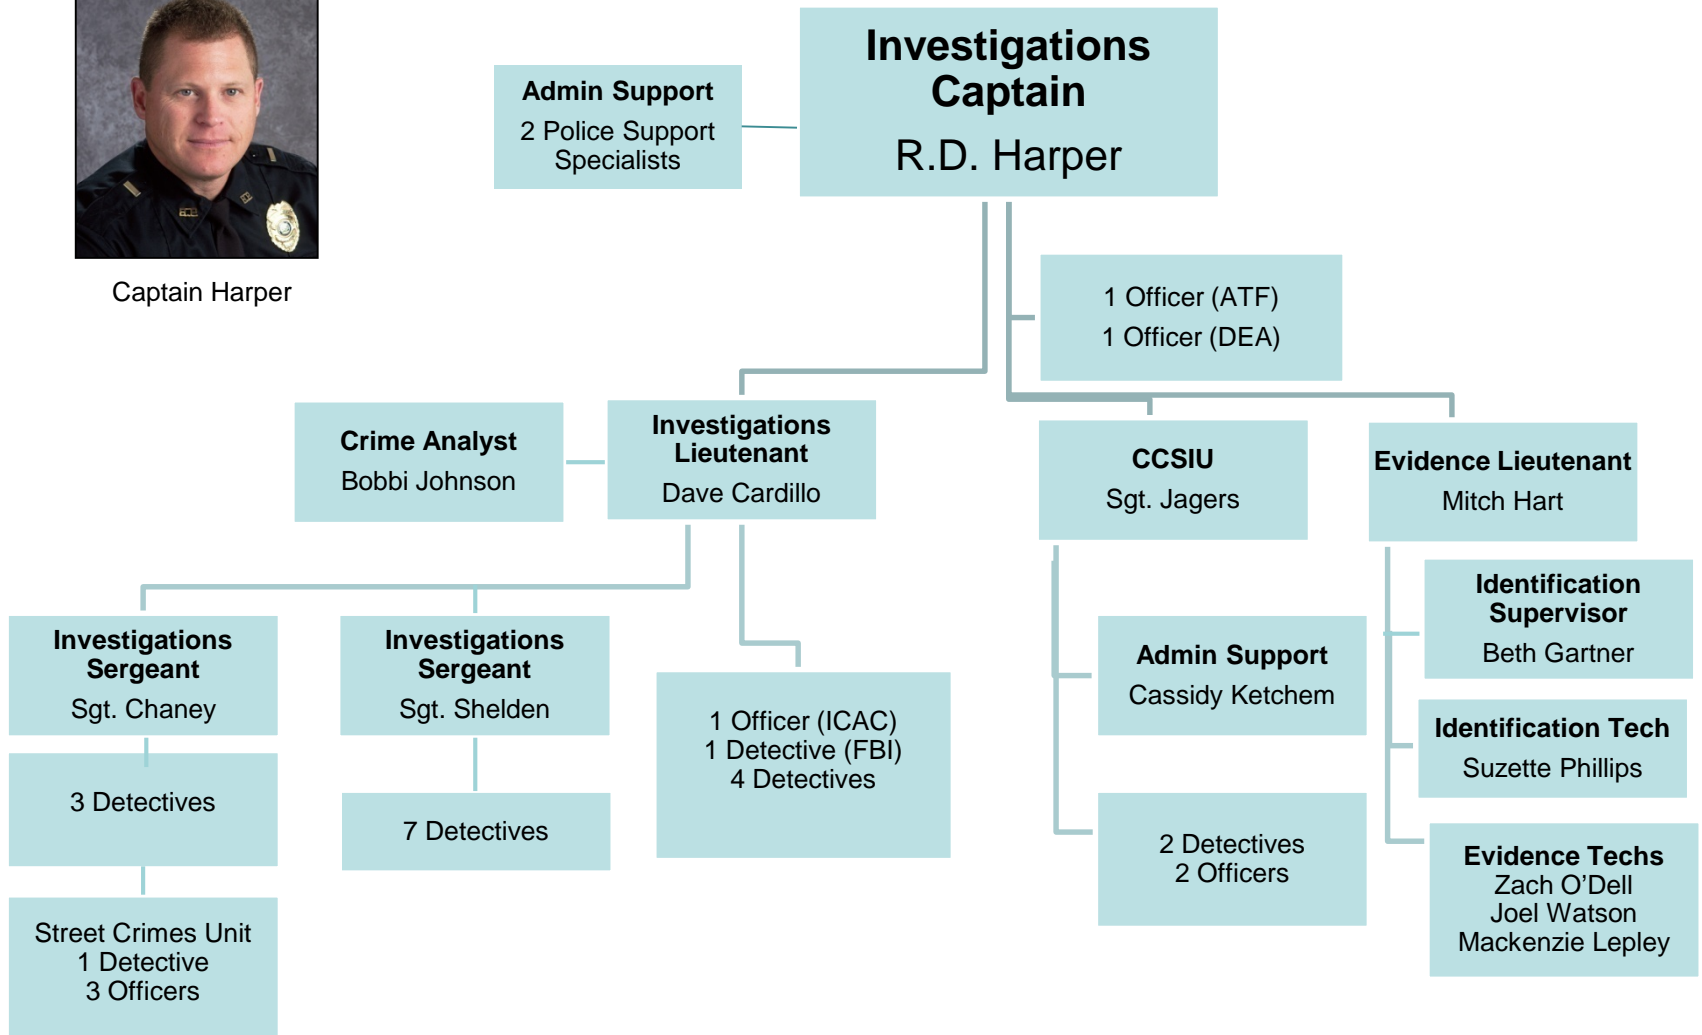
Captain Harper

Admin Support
2 Police Support Specialists

Investigations Captain
R.D. Harper

1 Officer (ATF)
1 Officer (DEA)

Crime Analyst
Bobbi Johnson

Investigations Lieutenant
Dave Cardillo

CCSIU
Sgt. Jagers

Evidence Lieutenant
Mitch Hart

Identification Supervisor
Beth Gartner

Admin Support
Cassidy Ketchem

Identification Tech
Suzette Phillips

2 Detectives
2 Officers

Evidence Techs
Zach O'Dell
Joel Watson
Mackenzie Lepley

Investigations Sergeant
Sgt. Chaney

3 Detectives

Street Crimes Unit
1 Detective
3 Officers

Investigations Sergeant
Sgt. Shelden

7 Detectives

1 Officer (ICAC)
1 Detective (FBI)
4 Detectives